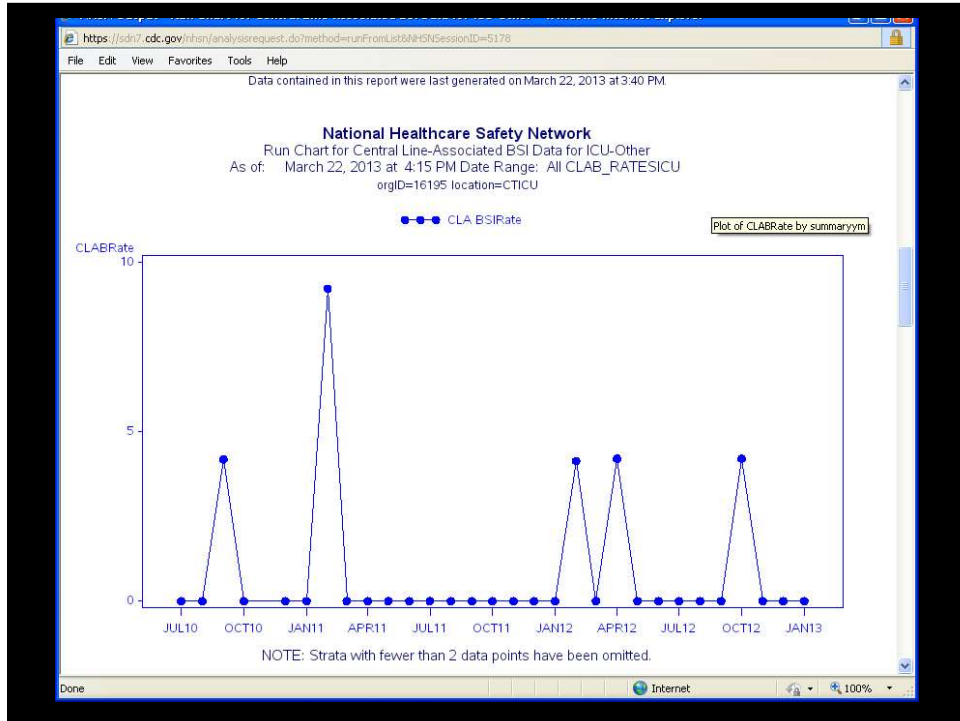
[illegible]

https://sdn7.cdc.gov/nhsn/analysisrequest.do?method=runFromList&NHSNSessionID=5178

File Edit View Favorites Tools Help

Data contained in this report were last generated on March 22, 2013 at 3:40 PM.

National Healthcare Safety Network
Run Chart for Central Line-Associated BSI Data for ICU-Other
As of: March 22, 2013 at 4:15 PM Date Range: All CLAB_RATESICU
orgID=16195 location=CTICU

CLA BSIRate

Plot of CLABRate by summaryym

CLABRate

10

5

0

JUL10 OCT10 JAN11 APR11 JUL11 OCT11 JAN12 APR12 JUL12 OCT12 JAN13

NOTE: Strata with fewer than 2 data points have been omitted.

Done

Internet

100%